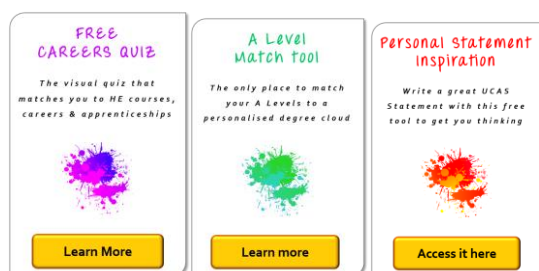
FREE CAREERS QUIZ

The visual quiz that matches you to HE courses, careers & apprenticeships

Learn More

A Level Match tool

The only place to match your A Levels to a personalised degree cloud

Learn more

Personal Statement Inspiration

Write a great UCAS Statement with this free tool to get you thinking

Access it here